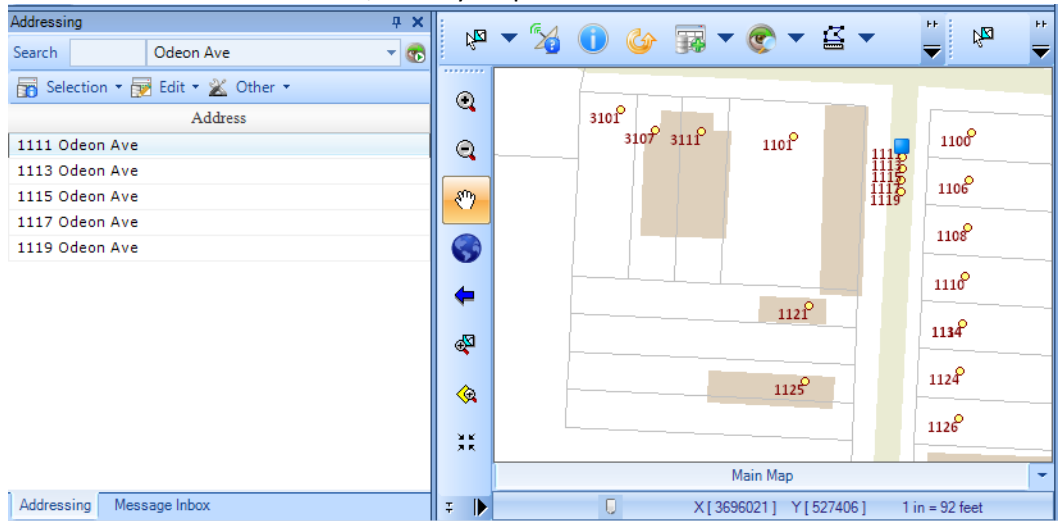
Addressing

Search

Odeon Ave

Selection

Edit

Other

| Address |
|---|
| 1111 Odeon Ave |
| 1113 Odeon Ave |
| 1115 Odeon Ave |
| 1117 Odeon Ave |
| 1119 Odeon Ave |

Addressing

Message Inbox

3101

3107

3111

1101

1111

1113

1115

1117

1119

1100

1106

1108

1110

1114

1121

1124

1125

1126

Main Map

X [ 3696021 ]

Y [ 527406 ]

1 in = 92 feet